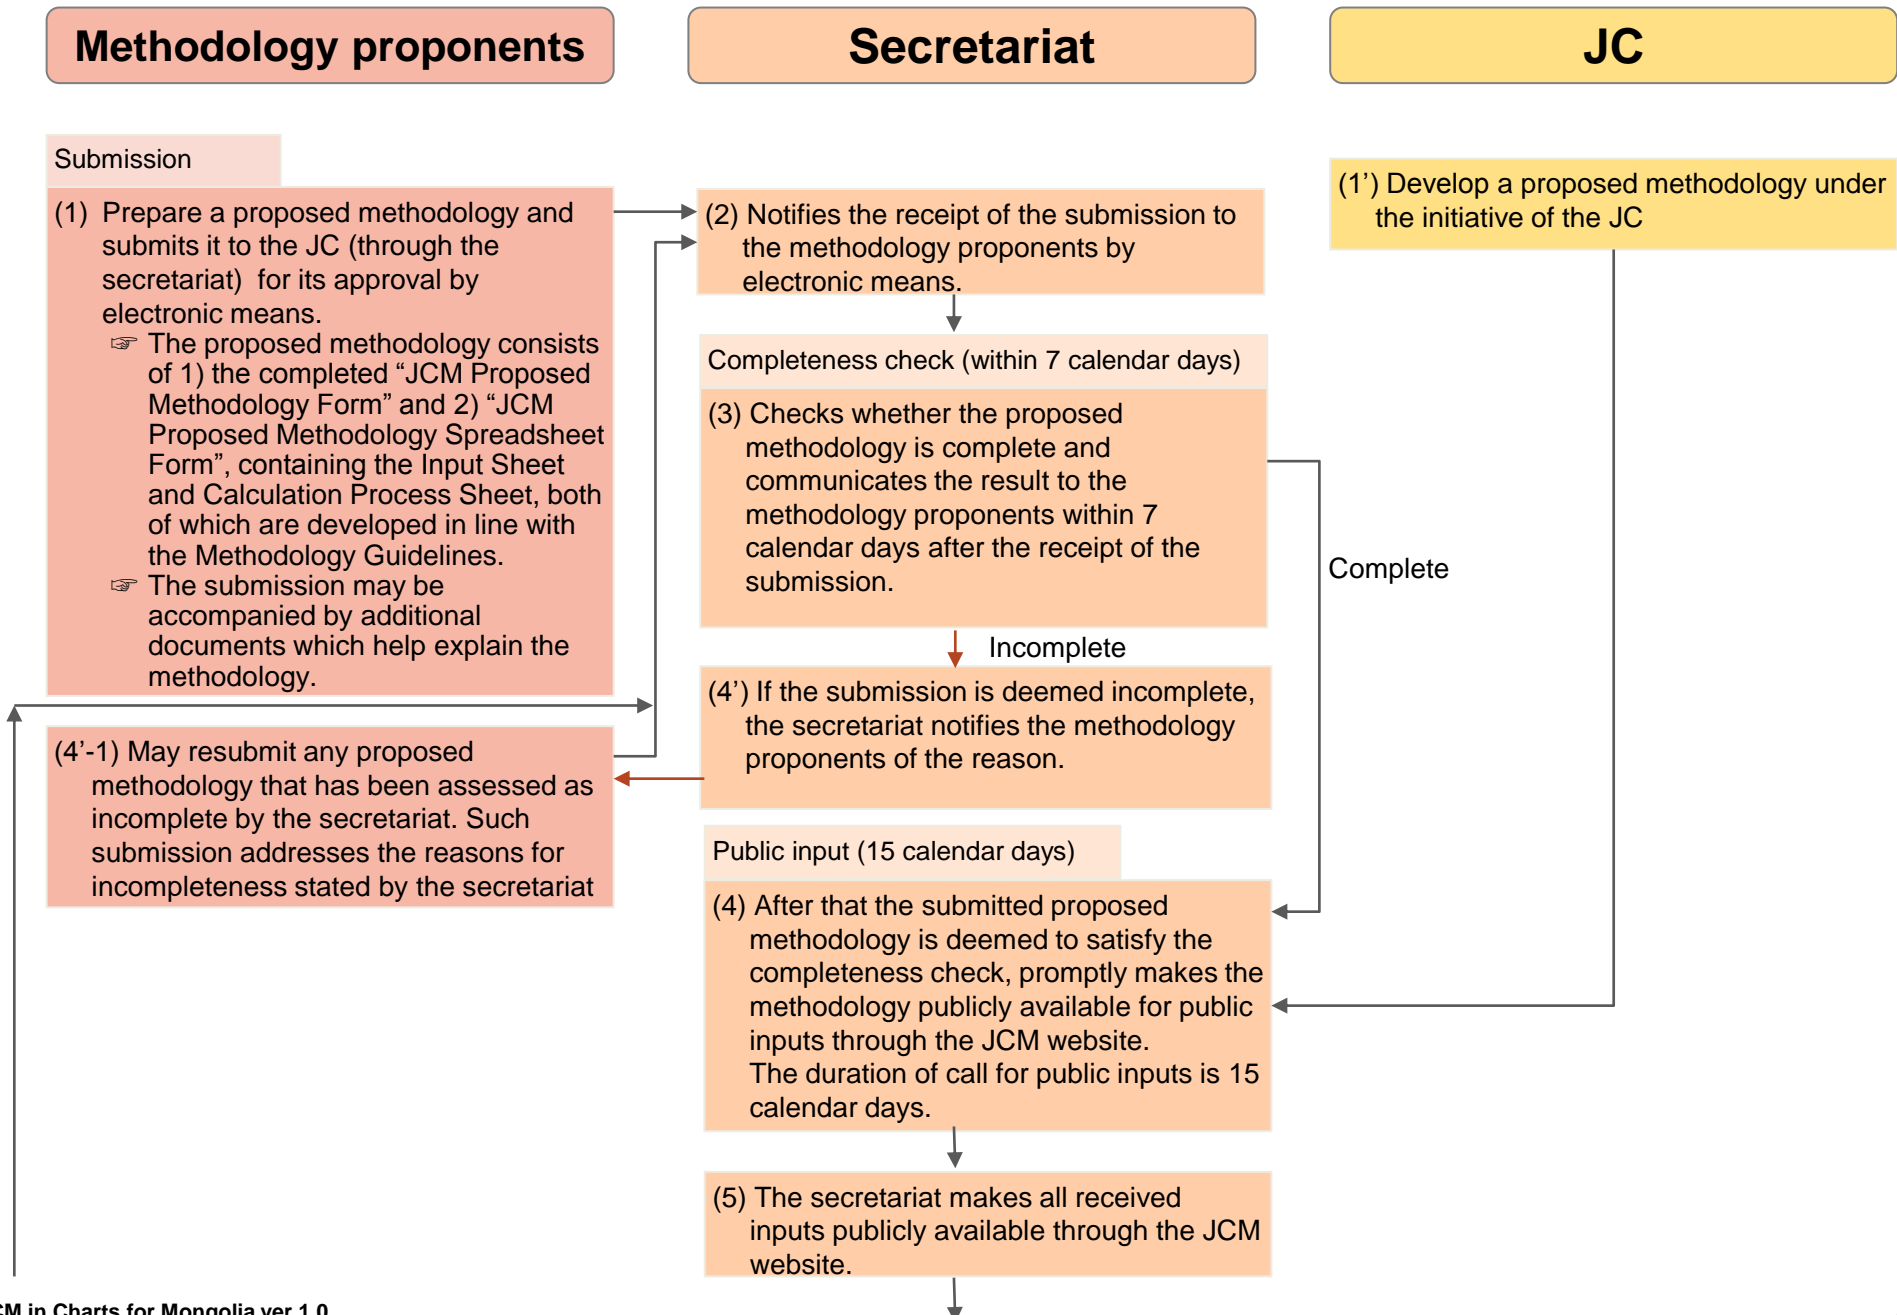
Methodology proponents

Secretariat

JC

Submission

(1) Prepare a proposed methodology and submits it to the JC (through the secretariat) for its approval by electronic means.
☞ The proposed methodology consists of 1) the completed "JCM Proposed Methodology Form" and 2) "JCM Proposed Methodology Spreadsheet Form", containing the Input Sheet and Calculation Process Sheet, both of which are developed in line with the Methodology Guidelines.
☞ The submission may be accompanied by additional documents which help explain the methodology.

(2) Notifies the receipt of the submission to the methodology proponents by electronic means.

(1') Develop a proposed methodology under the initiative of the JC

Completeness check (within 7 calendar days)

(3) Checks whether the proposed methodology is complete and communicates the result to the methodology proponents within 7 calendar days after the receipt of the submission.

Complete

Incomplete

(4') If the submission is deemed incomplete, the secretariat notifies the methodology proponents of the reason.

(4'-1) May resubmit any proposed methodology that has been assessed as incomplete by the secretariat. Such submission addresses the reasons for incompleteness stated by the secretariat

Public input (15 calendar days)

(4) After that the submitted proposed methodology is deemed to satisfy the completeness check, promptly makes the methodology publicly available for public inputs through the JCM website.
The duration of call for public inputs is 15 calendar days.

(5) The secretariat makes all received inputs publicly available through the JCM website.

CM in Charts for Mongolia ver 1.0